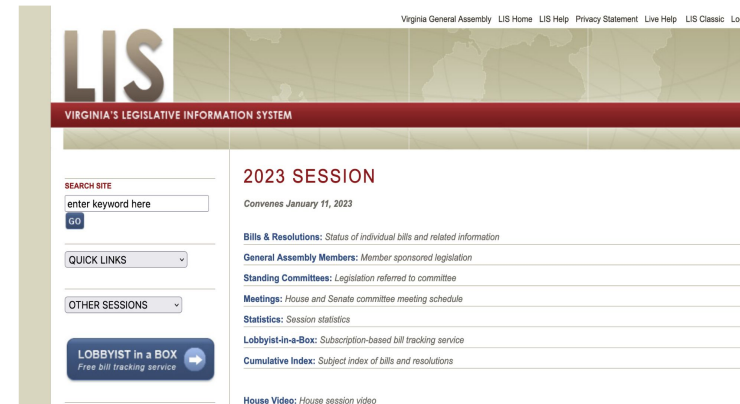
Virginia General Assembly LIS Home LIS Help Privacy Statement Live Help LIS Classic Lo

LIS

VIRGINIA'S LEGISLATIVE INFORMATION SYSTEM

SEARCH SITE

enter keyword here

GO

QUICK LINKS

OTHER SESSIONS

LOBBYIST in a BOX
Free bill tracking service

2023 SESSION

Convenes January 11, 2023

Bills & Resolutions: Status of individual bills and related information

General Assembly Members: Member sponsored legislation

Standing Committees: Legislation referred to committee

Meetings: House and Senate committee meeting schedule

Statistics: Session statistics

Lobbyist-in-a-Box: Subscription-based bill tracking service

Cumulative Index: Subject index of bills and resolutions

House Video: House session video